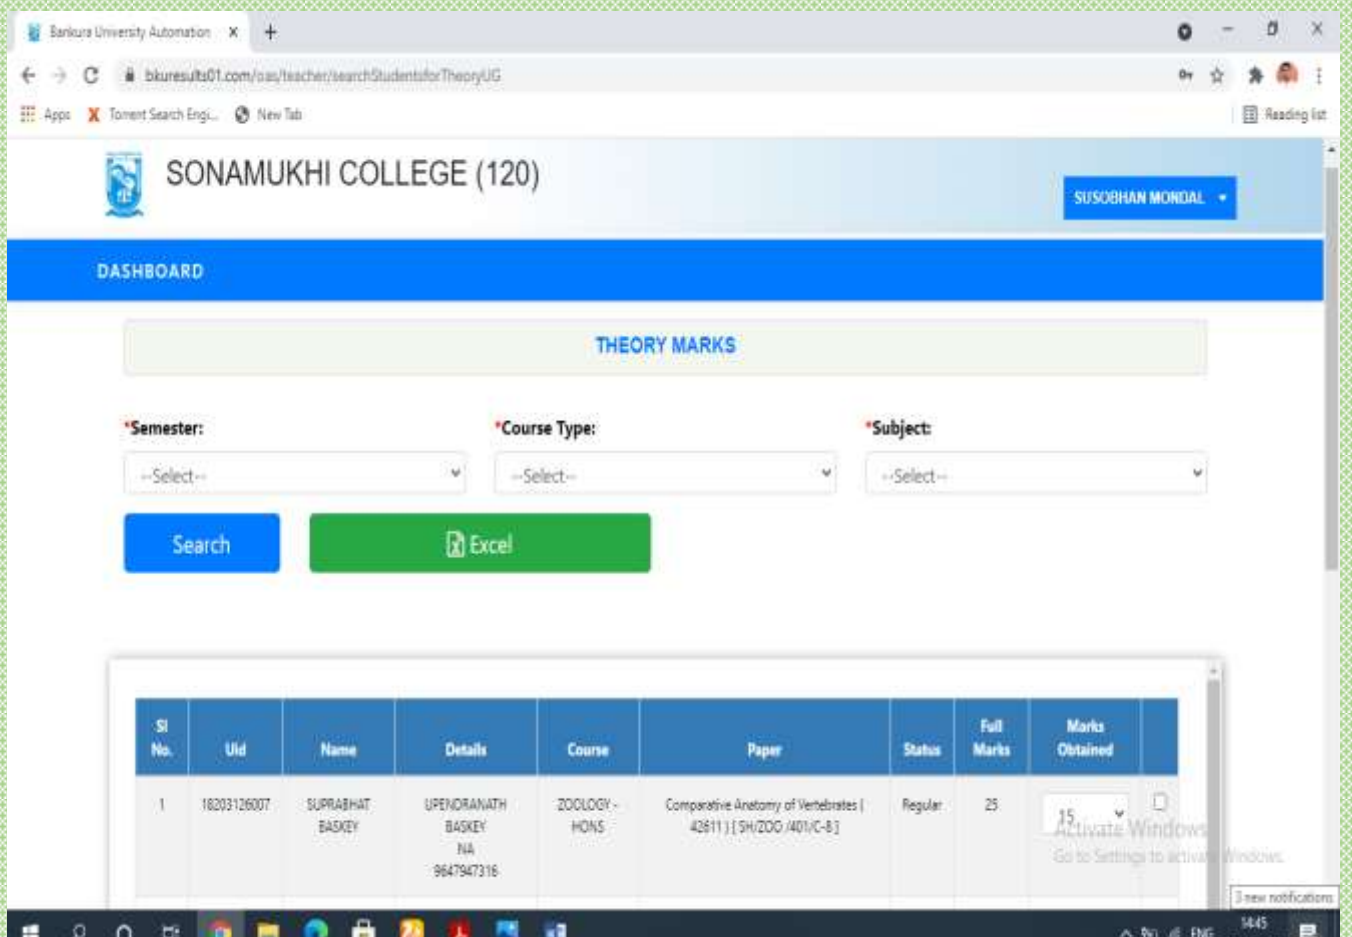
Bankura University Automation ×

bkuresults01.com/oas/teacher/searchStudentsforTheoryUG

Apps Torrent Search Engi... New Tab

Reading list

SONAMUKHI COLLEGE (120)

SUSOBHAN MONDAL

DASHBOARD

THEORY MARKS

*Semester:

*Course Type:

*Subject:

--Select--

--Select--

--Select--

Search

Excel

| Sl No. | Uid | Name | Details | Course | Paper | Status | Full Marks | Marks Obtained | |
|---|---|---|---|---|---|---|---|---|---|
| 1 | 18203126007 | SUPRABHAT BASKEY | UPENDRANATH BASKEY NA 9647947316 | ZOOLOGY - HONS | Comparative Anatomy of Vertebrates [ 42611 ] [ SH/ZOO /401/C-8 ] | Regular | 25 | 15 | |

Activate Windows
Go to Settings to activate Windows.

3 new notifications

ENG 14:45